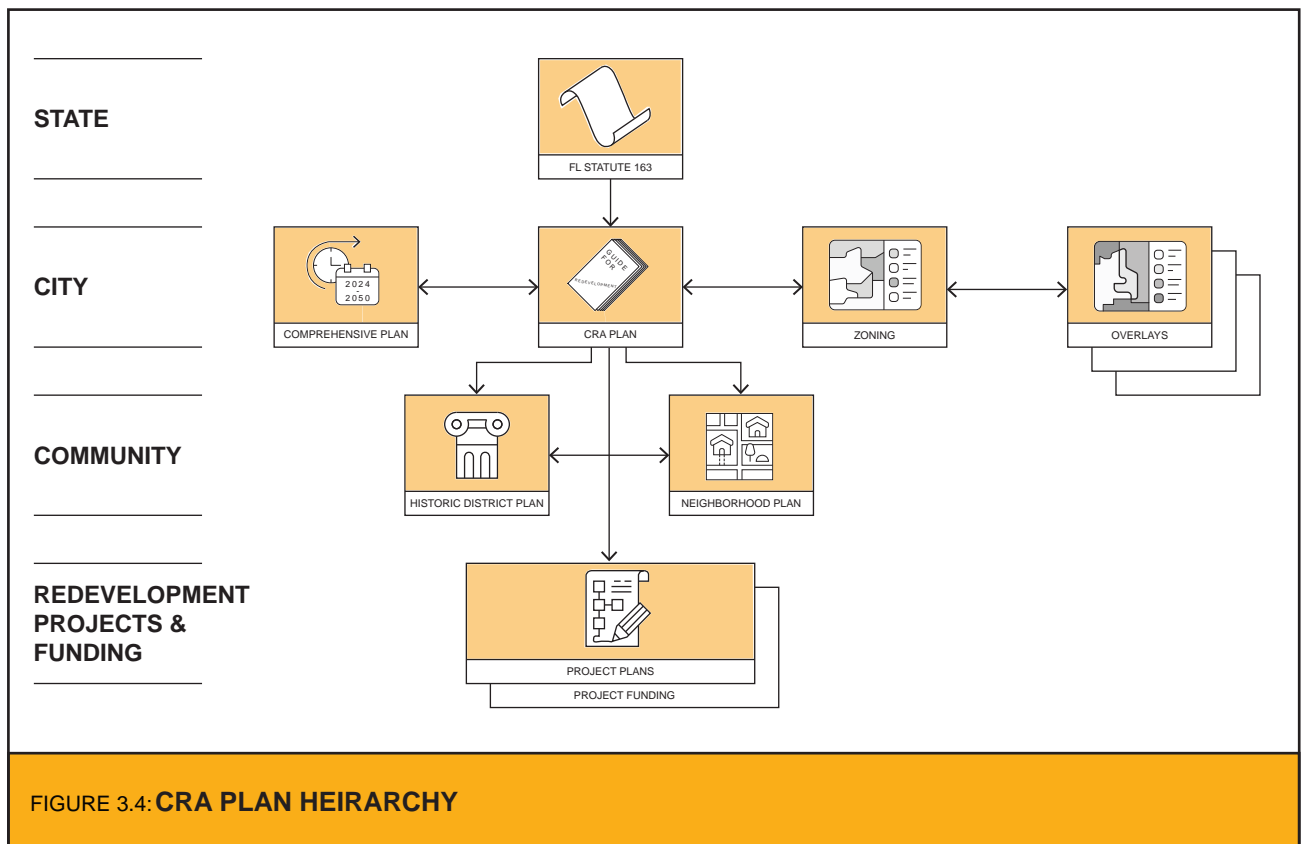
STATE

CITY

COMMUNITY

REDEVELOPMENT PROJECTS & FUNDING

FL STATUTE 163

2024
-
2050

COMPREHENSIVE PLAN

GUIDE FOR REDEVELOPMENT

CRA PLAN

ZONING

OVERLAYS

HISTORIC DISTRICT PLAN

NEIGHBORHOOD PLAN

PROJECT PLANS

PROJECT FUNDING

FIGURE 3.4: CRA PLAN HEIRARCHY